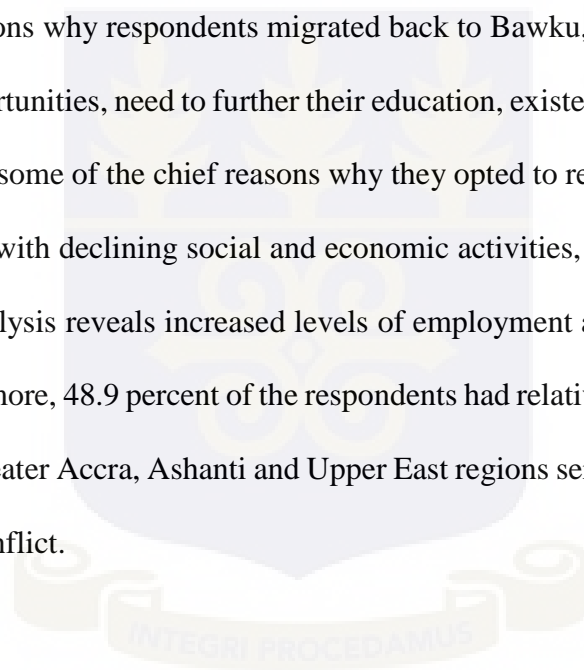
ons why respondents migrated back to Bawku, rtunities, need to further their education, existe some of the chief reasons why they opted to re with declining social and economic activities, lysis reveals increased levels of employment a nore, 48.9 percent of the respondents had relati eater Accra, Ashanti and Upper East regions se nflict.

INTEGRI PROCEDAMUS